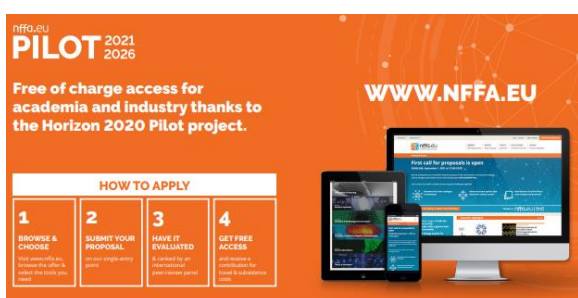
nffa.eu
PILOT 2021 2026

Free of charge access for academia and industry thanks to the Horizon 2020 Pilot project.

WWW.NFFA.EU

HOW TO APPLY

1
BROWSE & CHOOSE
Visit www.nffa.eu, browse the offer & select the tools you need

2
SUBMIT YOUR PROPOSAL
on our single entry point

3
HAVE IT EVALUATED
& ranked by an international peer-review panel

4
GET FREE ACCESS
and receive a contribution for travel & subsistence costs

First call for proposals is open